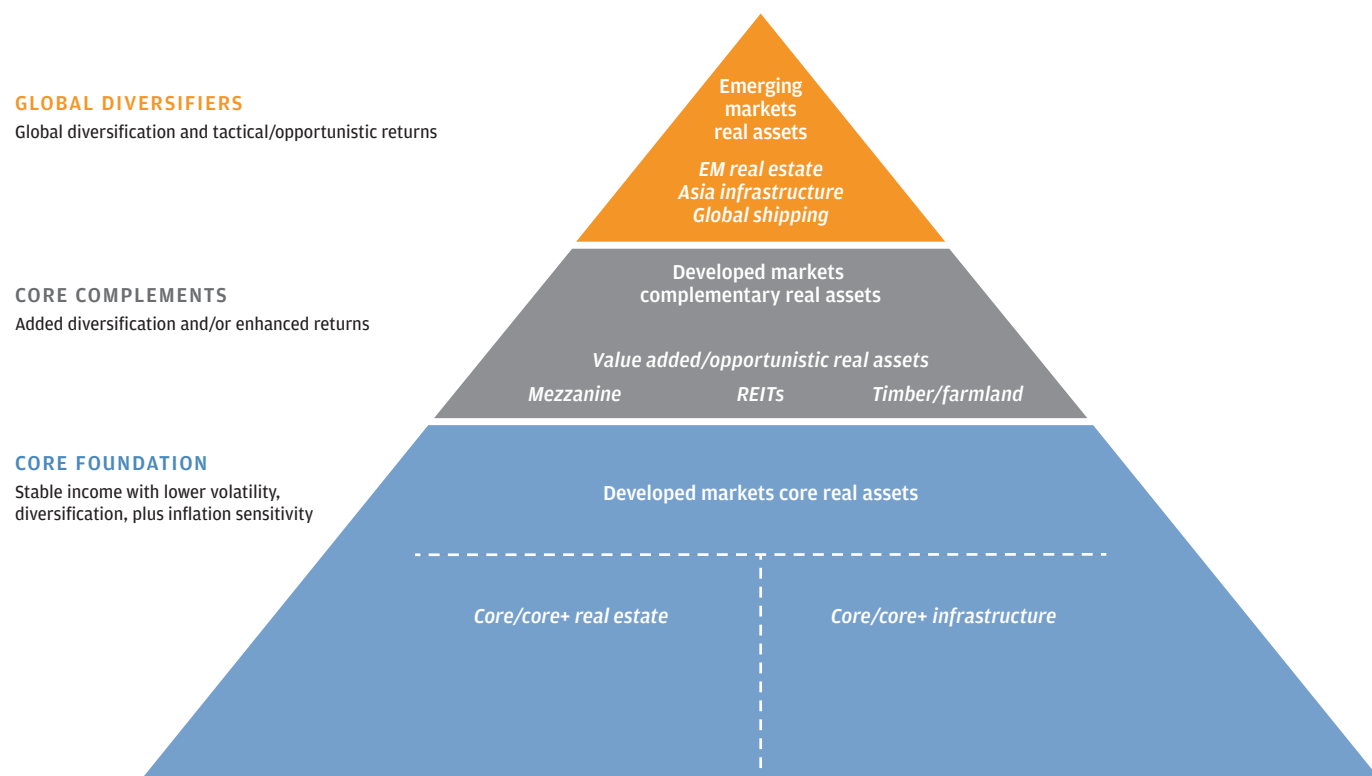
GLOBAL DIVERSIFIERS
Global diversification and tactical/opportunistic returns

Emerging markets real assets

EM real estate
Asia infrastructure
Global shipping

CORE COMPLEMENTS
Added diversification and/or enhanced returns

Developed markets complementary real assets

Value added/opportunistic real assets

Mezzanine

REITs

Timber/farmland

CORE FOUNDATION
Stable income with lower volatility, diversification, plus inflation sensitivity

Developed markets core real assets

Core/core+ real estate

Core/core+ infrastructure